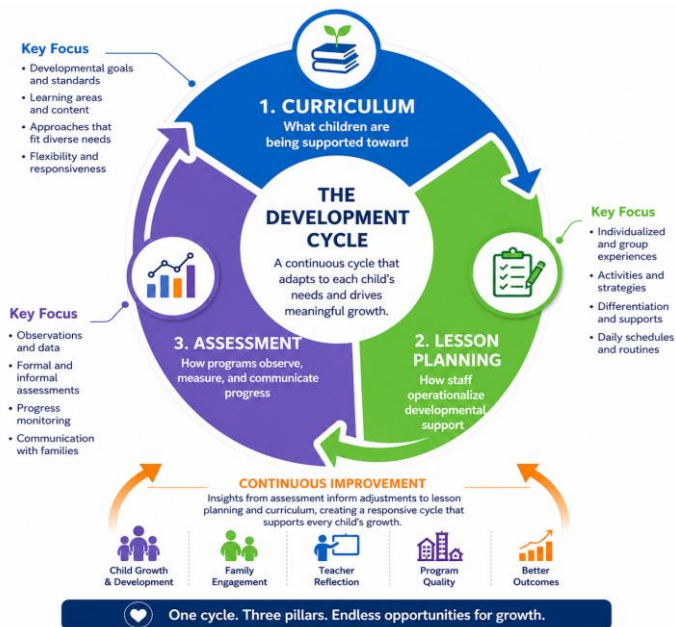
Key Focus
• Developmental goals and standards
• Learning areas and content
• Approaches that fit diverse needs
• Flexibility and responsiveness

1. CURRICULUM
What children are being supported toward

THE DEVELOPMENT CYCLE
A continuous cycle that adapts to each child's needs and drives meaningful growth.

Key Focus
• Individualized and group experiences
• Activities and strategies
• Differentiation and supports
• Daily schedules and routines

Key Focus
• Observations and data
• Formal and informal assessments
• Progress monitoring
• Communication with families

3. ASSESSMENT
How programs observe, measure, and communicate progress

2. LESSON PLANNING
How staff operationalize developmental support

CONTINUOUS IMPROVEMENT
Insights from assessment inform adjustments to lesson planning and curriculum, creating a responsive cycle that supports every child's growth.

Child Growth & Development
Family Engagement
Teacher Reflection
Program Quality
Better Outcomes

One cycle. Three pillars. Endless opportunities for growth.